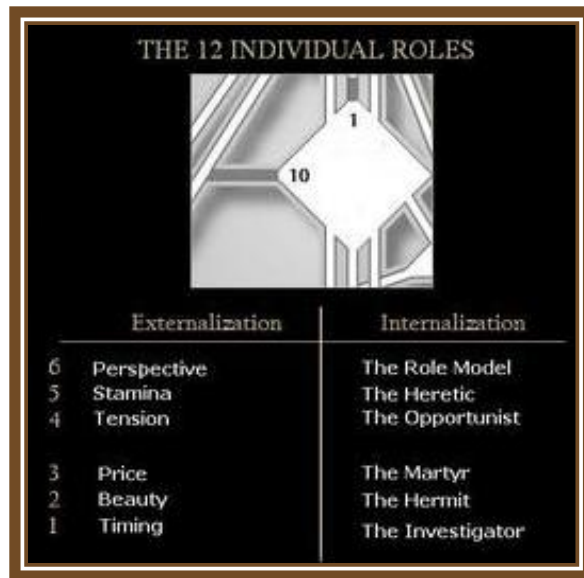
THE 12 INDIVIDUAL ROLES

1

10

| | Externalization | Internalization |
|---|---|---|
| 6 | Perspective | The Role Model |
| 5 | Stamina | The Heretic |
| 4 | Tension | The Opportunist |
| 3 | Price | The Martyr |
| 2 | Beauty | The Hermit |
| 1 | Timing | The Investigator |